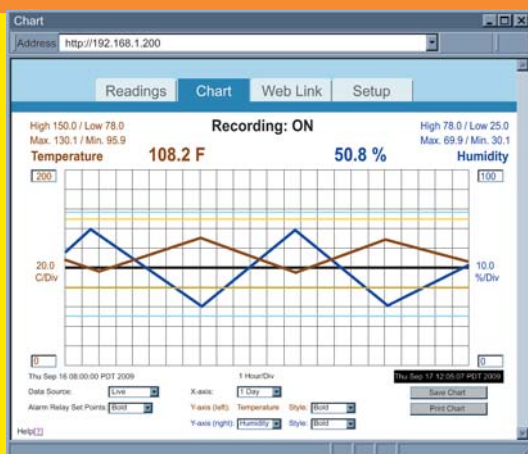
Chart

Address http://192.168.1.200

Readings Chart Web Link Setup

High 150.0 / Low 78.0
Max. 130.1 / Min. 95.9
Temperature 108.2 F

Recording: ON

50.8 %

High 78.0 / Low 25.0
Max. 69.9 / Min. 30.1
Humidity

200

100

20.0
C/Div

10.0
%/Div

0

0

Thu Sep 16 08:00:00 PDT 2009

1 Hour/Div

Thu Sep 17 12:05:07 PDT 2009

Data Source: Live

X-axis: 1 Day

Save Chart

Alarm Relay Set Points Bold

Y-axis (left): Temperature Style: Bold

Print Chart

Y-axis (right): Humidity Style: Bold

Help[?]